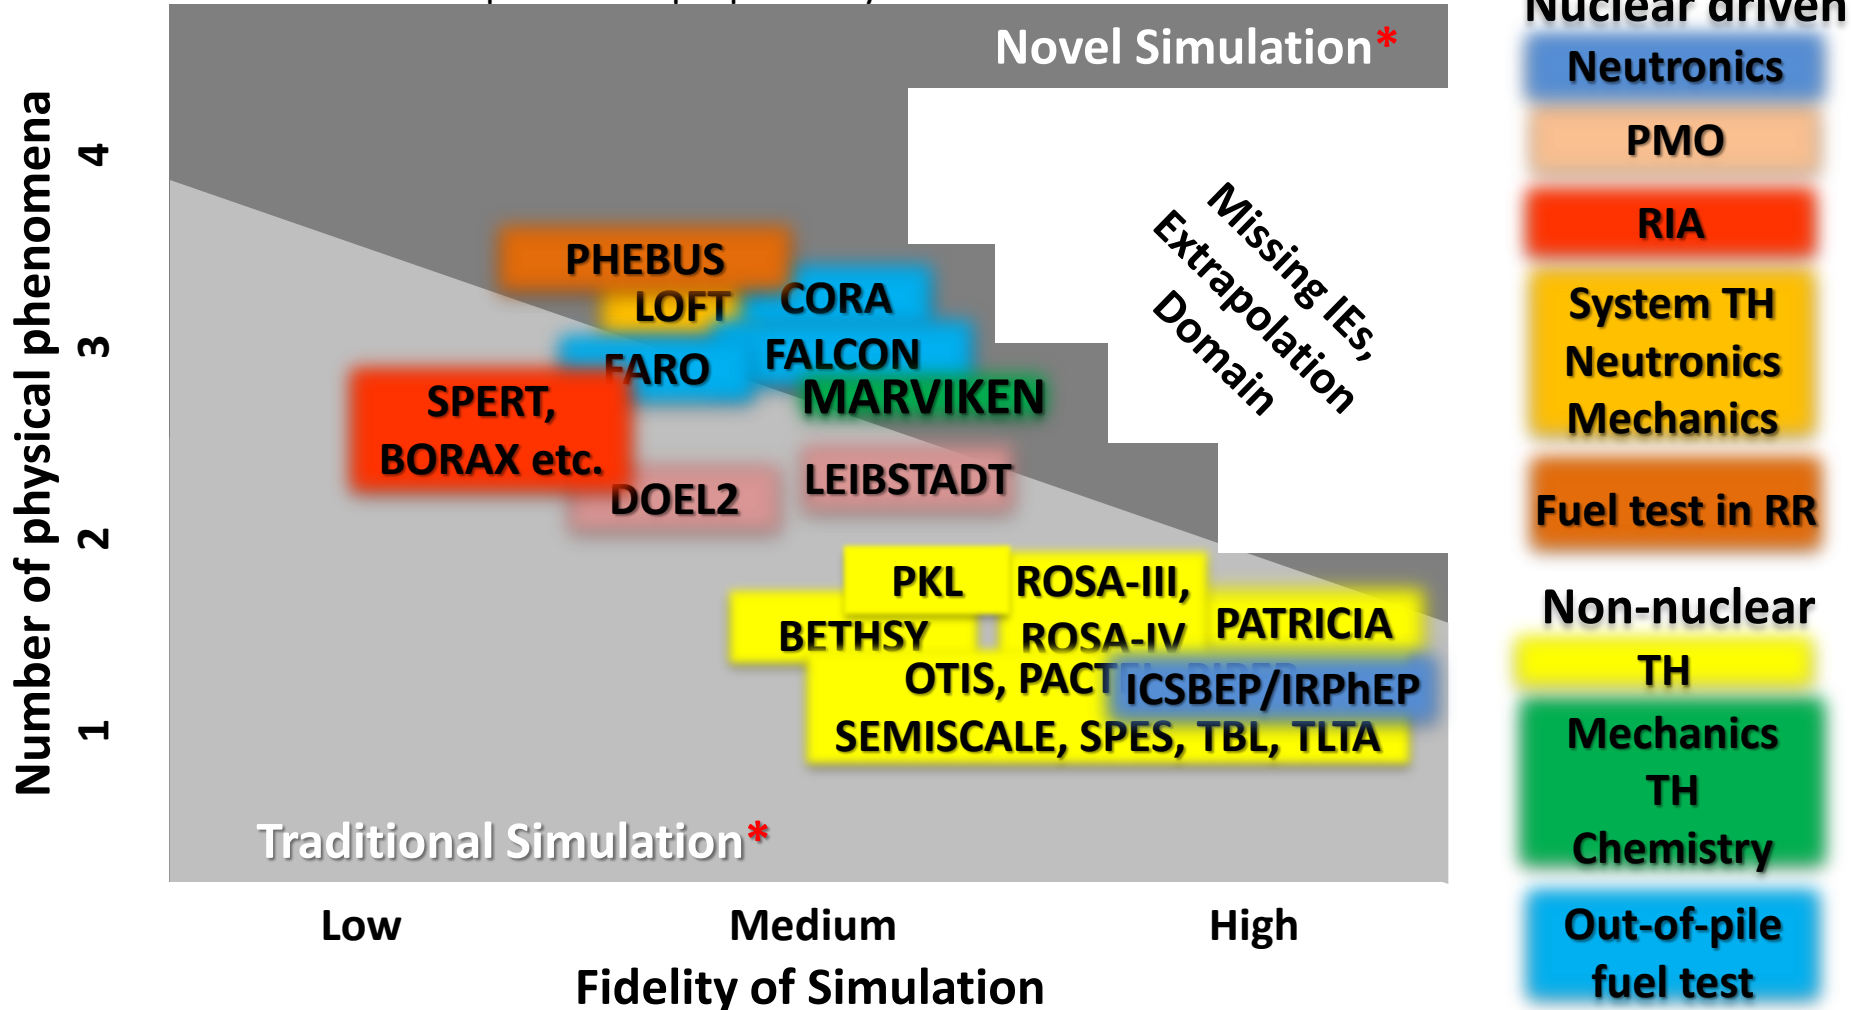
Novel Simulation*

Number of physical phenomena

4

3

2

1

Missing IEs, Extrapolation Domain

PHEBUS

LOFT

CORA

FARO

FALCON

MARVIKEN

SPERT, BORAX etc.

DOEL2

LEIBSTADT

PKL

ROSA-III, ROSA-IV

PATRICIA

BETHSY

OTIS, PACT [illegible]

ICSBEP/IRPhEP

SEMISCALE, SPES, TBL, TLTA

Traditional Simulation*

Low

Medium

High

Fidelity of Simulation

Nuclear driven

Neutronics

PMO

RIA

System TH Neutronics Mechanics

Fuel test in RR

Non-nuclear

TH

Mechanics TH Chemistry

Out-of-pile fuel test